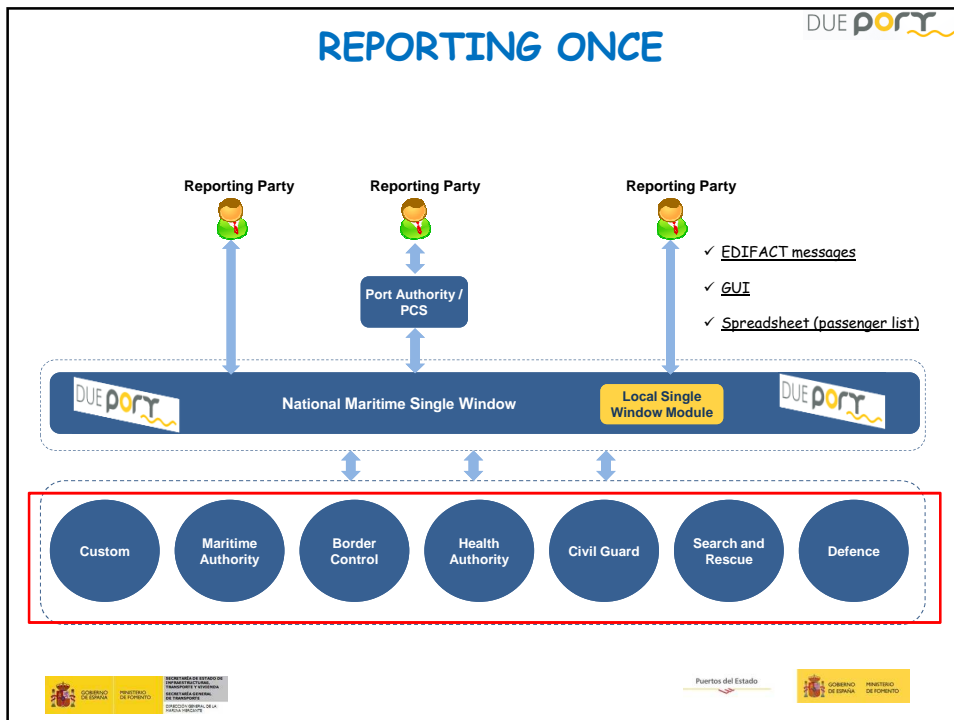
DUE port

REPORTING ONCE

Reporting Party

Reporting Party

Reporting Party

Port Authority / PCS

✓ EDIFACT messages

✓ GUI

✓ Spreadsheet (passenger list)

DUE port

National Maritime Single Window

Local Single Window Module

DUE port

Custom

Maritime Authority

Border Control

Health Authority

Civil Guard

Search and Rescue

Defence

GOBIERNO DE ESPAÑA MINISTERIO DE FOMENTO SECRETARÍA DE ESTADO DE INFRAESTRUCTURAS, TRANSPORTE Y VIVIENDA SECRETARÍA GENERAL DE TRANSPORTE DIRECCIÓN GENERAL DE LA MARINA MERCANTE

Puertos del Estado

GOBIERNO DE ESPAÑA MINISTERIO DE FOMENTO